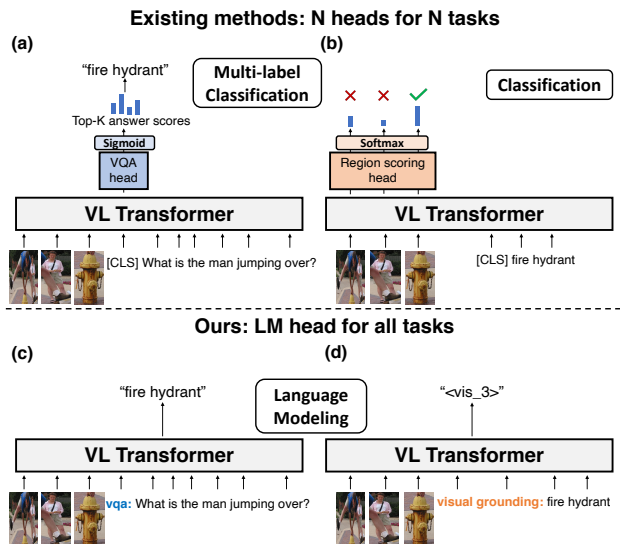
Existing methods: N heads for N tasks

(a)

"fire hydrant"

Multi-label Classification

Top-K answer scores

Sigmoid

VQA head

VL Transformer

[CLS] What is the man jumping over?

(b)

Classification

Softmax

Region scoring head

VL Transformer

[CLS] fire hydrant

Ours: LM head for all tasks

(c)

"fire hydrant"

Language Modeling

VL Transformer

vqa: What is the man jumping over?

(d)

"<vis_3>"

VL Transformer

visual grounding: fire hydrant